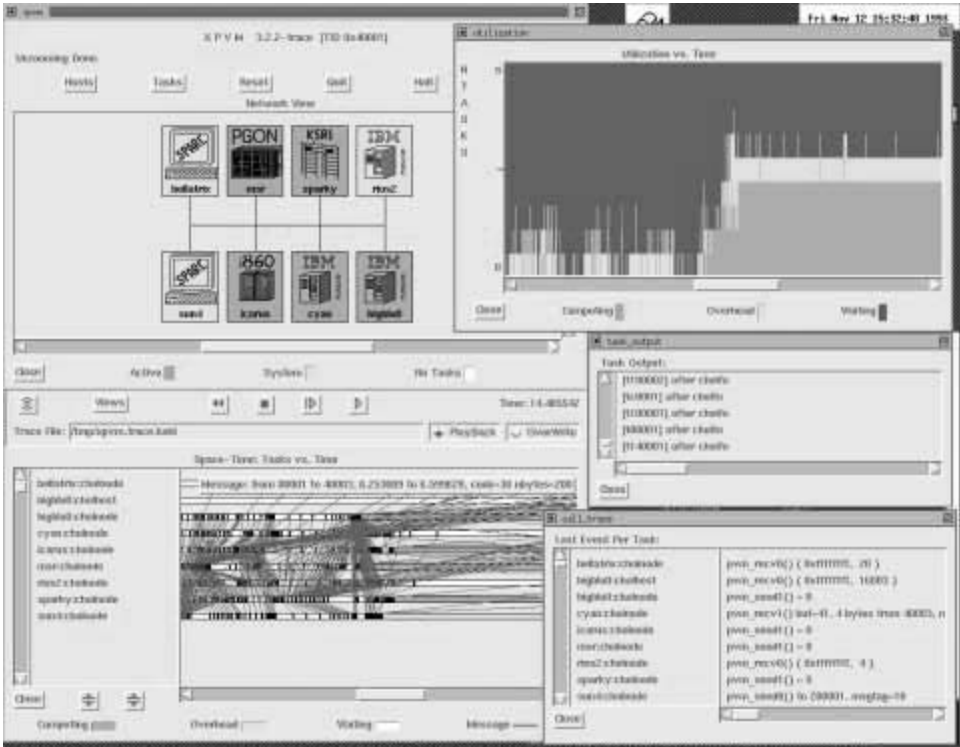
xpvm

Fri May 12 15:32:40 1995

X P V M 1.2.2-trace [TID 0x40001]

Views

Hosts Tasks Reset Quit Halt

Network View

SPARC PGON KSR1 IBM

bellatrix mor sparky rios2

SPARC i860 IBM IBM

sand icarus cyan bigbld

Close Active System No Tasks

Views

Time: 14.465542

Trace File: /tmp/xpvm.trace.kahl

PlayBack OverWrite

Space-Time: Tasks vs. Time

bellatrix:cholesk
bigbld:cholhost
bigbld:cholesk
cyan:cholesk
icarus:cholesk
mor:cholesk
rios2:cholesk
sparky:cholesk
sand:cholesk

Message: from 80001 to 40001, 8.253889 to 8.399829, code=30 nbytes=200

Close

Computing Overhead Waiting Message

utilization

Utilization vs. Time

T A S K S

Close Computing Overhead Waiting

task_output

Task Output:

[100002] after cholfo
[c0001] after cholfo
[100001] after cholfo
[80001] after cholfo
[140001] after cholfo

Close

call_trace

Last Event Per Task:

bellatrix:cholesk pvm_recv0() ( 0xffffffff, 20 )
bigbld:cholhost pvm_recv0() ( 0xffffffff, 16002 )
bigbld:cholesk pvm_send1() = 0
cyan:cholesk pvm_recv1() last=41, 4 bytes from 40003, n
icarus:cholesk pvm_send1() = 0
mor:cholesk pvm_send1() = 0
rios2:cholesk pvm_recv0() ( 0xffffffff, 4 )
sparky:cholesk pvm_send1() = 0
sand:cholesk pvm_send0() to [80001, msgtag=16

Close